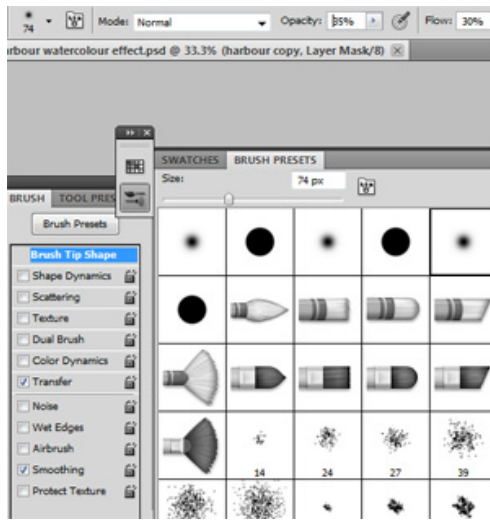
74 Mode: Normal Opacity: 35% Flow: 30%

arbour watercolour effect.psd @ 33.3% (harbour copy, Layer Mask/8)

SWATCHES BRUSH PRESETS

Size: 74 px

BRUSH TOOL PRES

Brush Presets

Brush Tip Shape

Shape Dynamics

Scattering

Texture

Dual Brush

Color Dynamics

Transfer

Noise

Wet Edges

Airbrush

Smoothing

Protect Texture

14 24 27 39